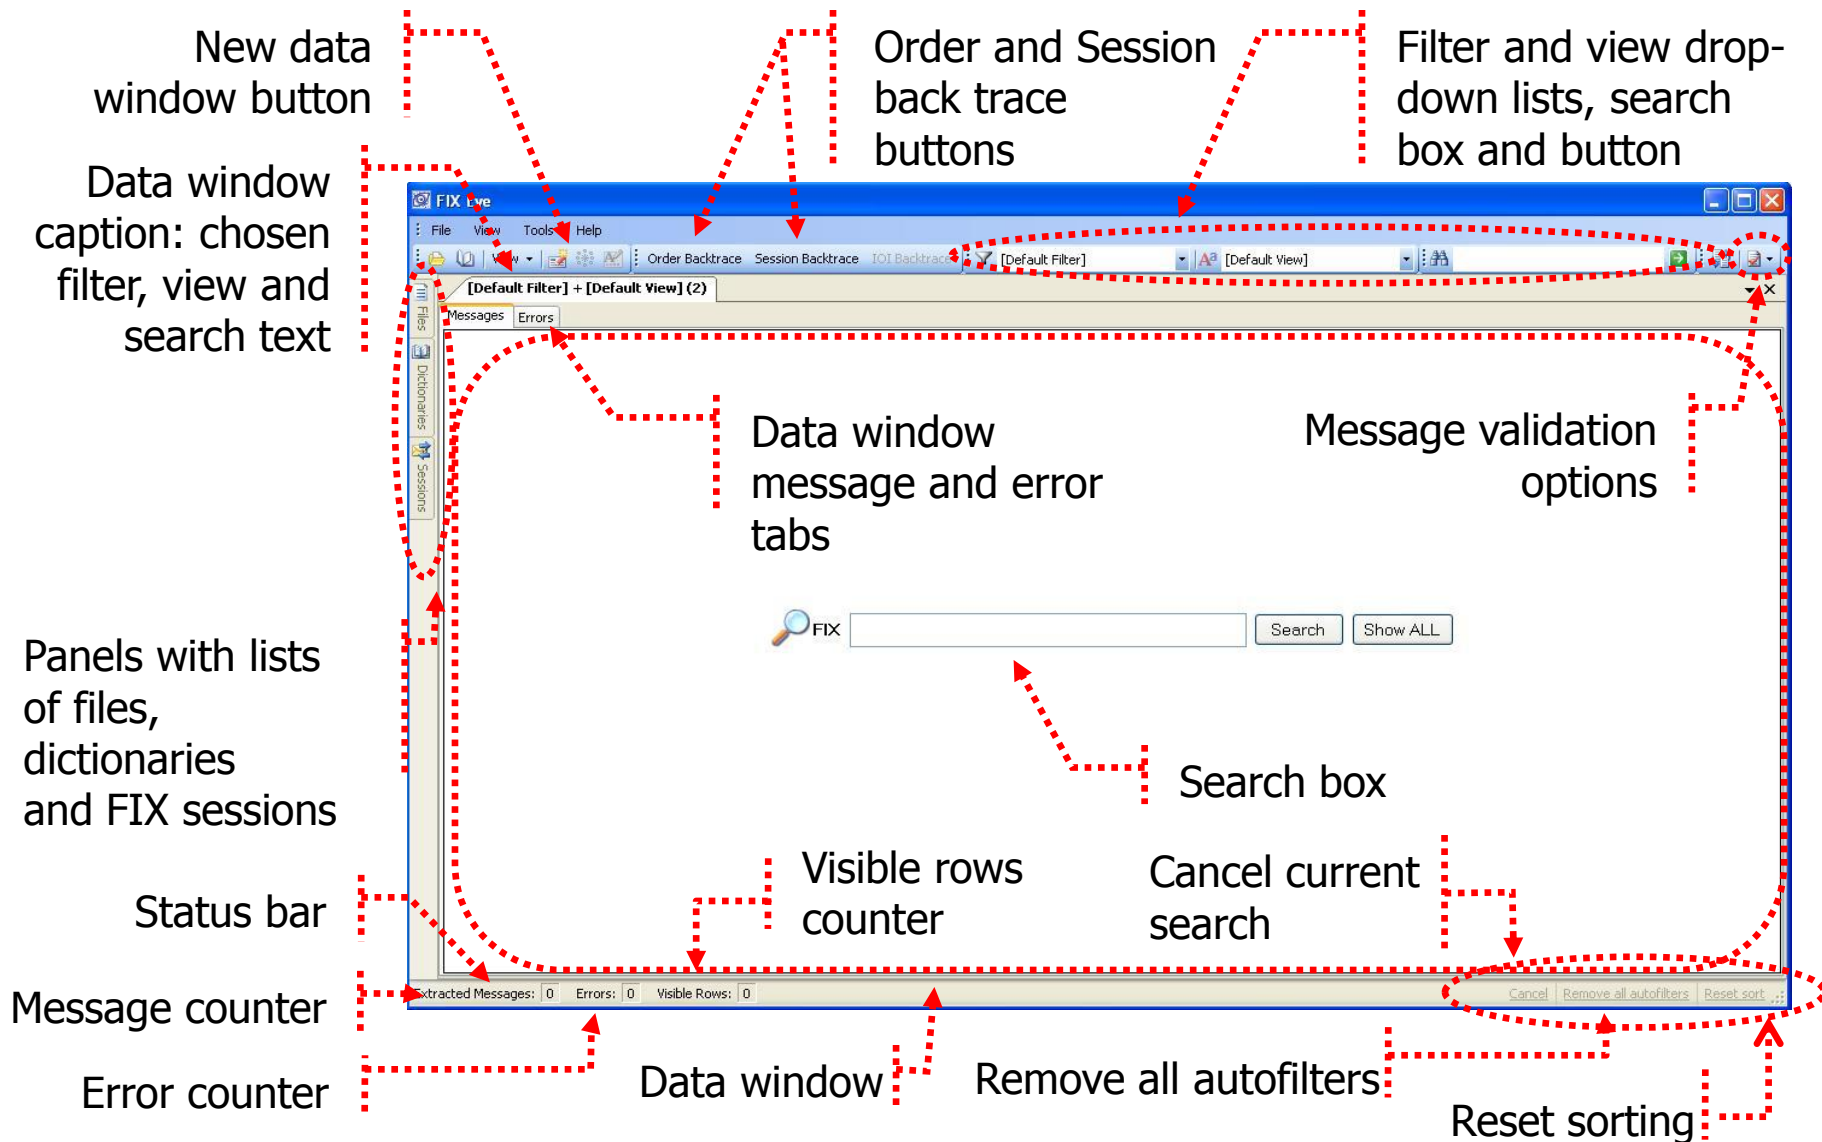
New data window button

Order and Session back trace buttons

Filter and view drop-down lists, search box and button

Data window caption: chosen filter, view and search text

FIX Eye

File View Tools Help

View

Order Backtrace Session Backtrace IOI Backtrace

[Default Filter] [Default View]

[Default Filter] + [Default View] (2)

Messages Errors

Files Dictionaries Sessions

Data window message and error tabs

Message validation options

FIX Search Show ALL

Panels with lists of files, dictionaries and FIX sessions

Search box

Status bar

Visible rows counter

Cancel current search

Message counter

Extracted Messages: 0 Errors: 0 Visible Rows: 0

Cancel Remove all autofilters Reset sort

Error counter

Data window

Remove all autofilters

Reset sorting